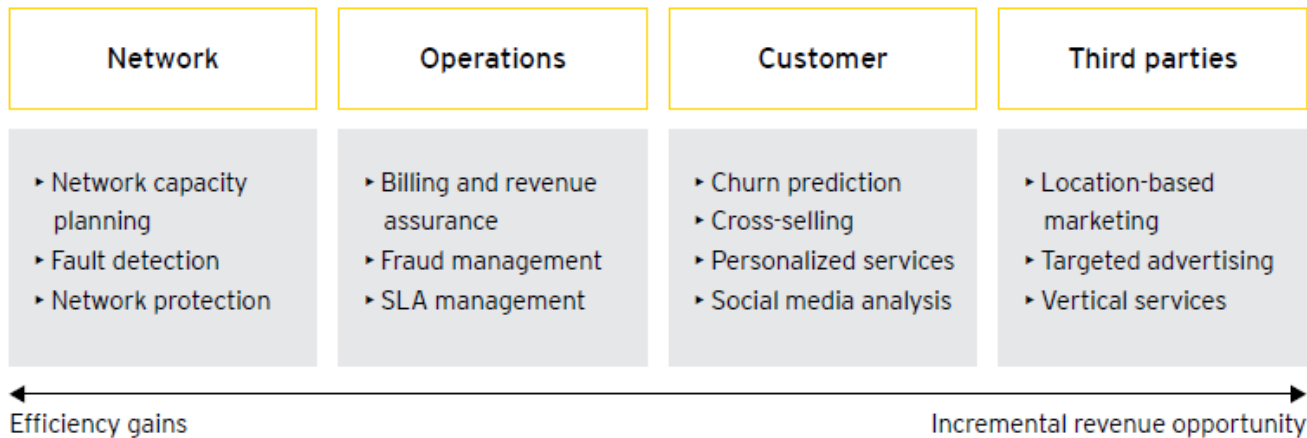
Network

Network capacity planning
Fault detection
Network protection

Operations

Billing and revenue assurance
Fraud management
SLA management

Customer

Churn prediction
Cross-selling
Personalized services
Social media analysis

Third parties

Location-based marketing
Targeted advertising
Vertical services

Efficiency gains

Incremental revenue opportunity